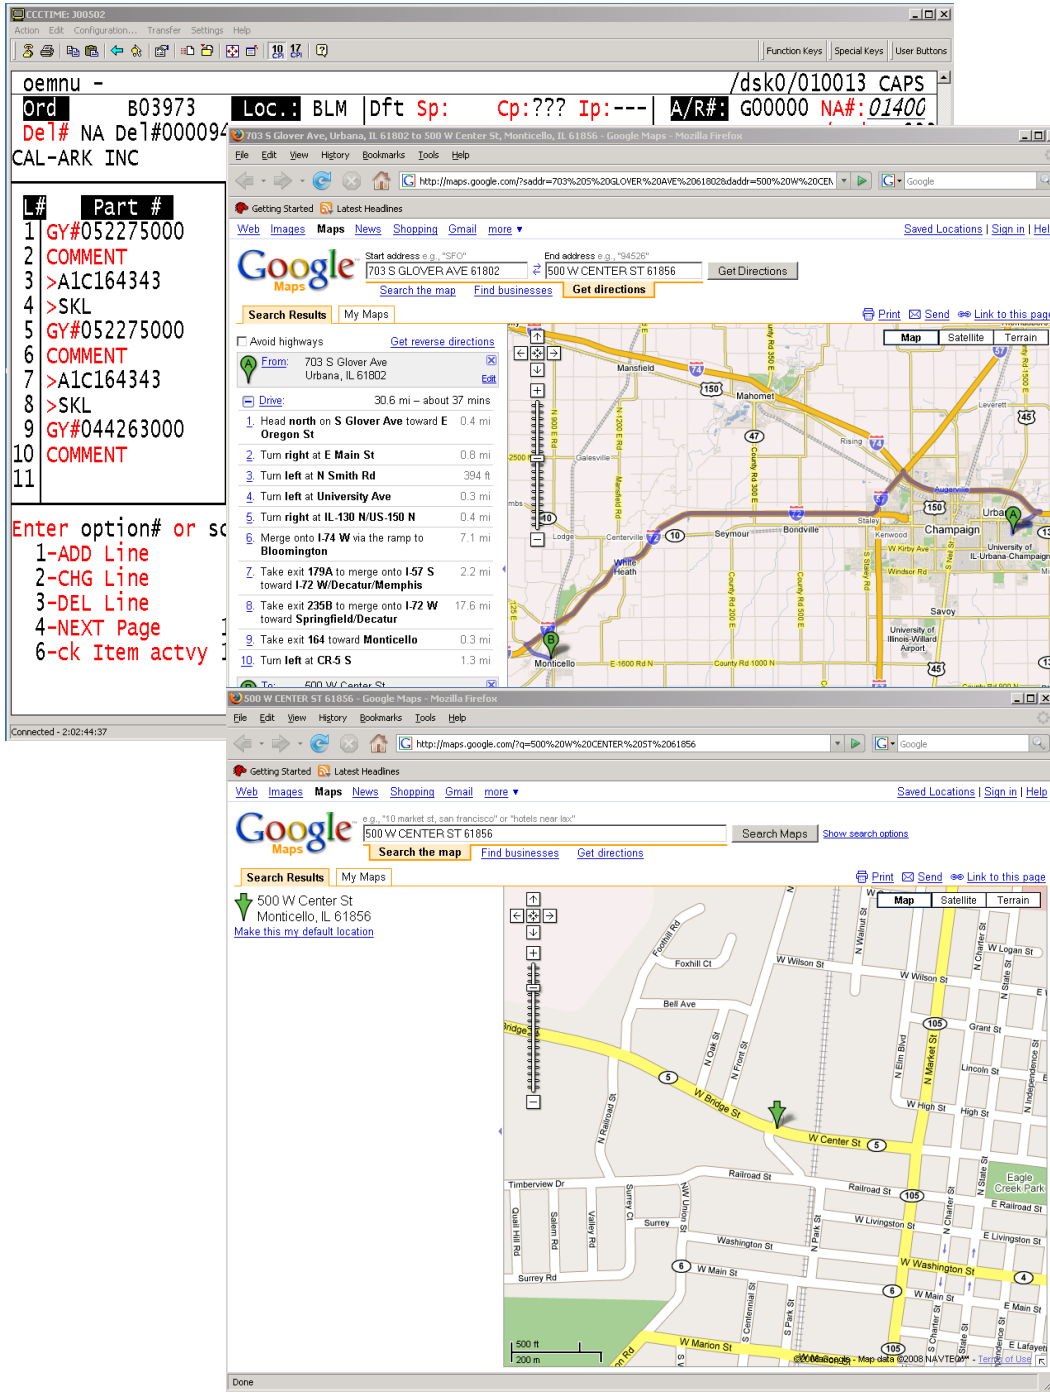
CCCTIME: J00502
Action Edit Configuration... Transfer Settings Help
Function Keys Special Keys User Buttons

oemnu - /dsk0/010013 CAPS
Ord B03973 Loc.: BLM Dft Sp: Cp:??? Ip:--- A/R#: G00000 NA#:01400
Del# NA Del#000094
CAL-ARK INC

L# Part #
1 GY#052275000
2 COMMENT
3 >A1C164343
4 >SKL
5 GY#052275000
6 COMMENT
7 >A1C164343
8 >SKL
9 GY#044263000
10 COMMENT
11

Enter option# or sc
1-ADD Line
2-CHG Line
3-DEL Line
4-NEXT Page
6-ck Item actvy

Connected - 2:02:44:37

703 S Glover Ave, Urbana, IL 61802 to 500 W Center St, Monticello, IL 61856 - Google Maps - Mozilla Firefox
File Edit View History Bookmarks Tools Help
http://maps.google.com/?saddr=703%20S%20GLOVER%20AVE%2061802&daddr=500%20W%20CEN
Google
Getting Started Latest Headlines
Web Images Maps News Shopping Gmail more ▾
Saved Locations | Sign in | Hel
Google Maps
Start address e.g., "SFO"
703 S GLOVER AVE 61802
End address e.g., "94526"
500 W CENTER ST 61856
Get Directions
Search the map Find businesses Get directions
Search Results My Maps
Print Send Link to this page
Avoid highways Get reverse directions
From: 703 S Glover Ave Urbana, IL 61802
Edit
Drive: 30.6 mi – about 37 mins
1. Head north on S Glover Ave toward E Oregon St 0.4 mi
2. Turn right at E Main St 0.8 mi
3. Turn left at N Smith Rd 394 ft
4. Turn left at University Ave 0.3 mi
5. Turn right at IL-130 N/US-150 N 0.4 mi
6. Merge onto I-74 W via the ramp to Bloomington 7.1 mi
7. Take exit 179A to merge onto I-57 S toward I-72 W/Decatur/Memphis 2.2 mi
8. Take exit 235B to merge onto I-72 W toward Springfield/Decatur 17.6 mi
9. Take exit 164 toward Monticello 0.3 mi
10. Turn left at CR-5 S 1.3 mi
To: 500 W Center St
Map Satellite Terrain
Mansfield Mahomet Rising Champaign Urbana Savoy Seymour Bondville Centerville Lodge White Heath Monticello Staley Kenwood Galesville Leverett Augerville University of Illinois Urbana-Champaign University of Illinois-Willard Airport W Kirby Ave Windsor Rd E 1600 N Rd County Rd 1000 N

500 W CENTER ST 61856 - Google Maps - Mozilla Firefox
File Edit View History Bookmarks Tools Help
http://maps.google.com/?q=500%20W%20CENTER%20ST%2061856
Google
Getting Started Latest Headlines
Web Images Maps News Shopping Gmail more ▾
Saved Locations | Sign in | Help
e.g., "10 market st, san francisco" or "hotels near lax"
500 W CENTER ST 61856
Search Maps Show search options
Search the map Find businesses Get directions
Search Results My Maps
Print Send Link to this page
500 W Center St
Monticello, IL 61856
Make this my default location
Map Satellite Terrain
Foxhill Ct W Wilson St Bell Ave W Bridge St W Center St Railroad St Timberview Dr Surrey Rd Washington St W Main St W Marion St W Logan St Grant St Lincoln St W High St Eagle Creek Park E Railroad St W Livingston St W Washington St E Livingston St E Main St E Lafayet
500 ft
200 m
©2008 Google - Map data ©2008 NAVTEQ™ - Terms of Use
Done